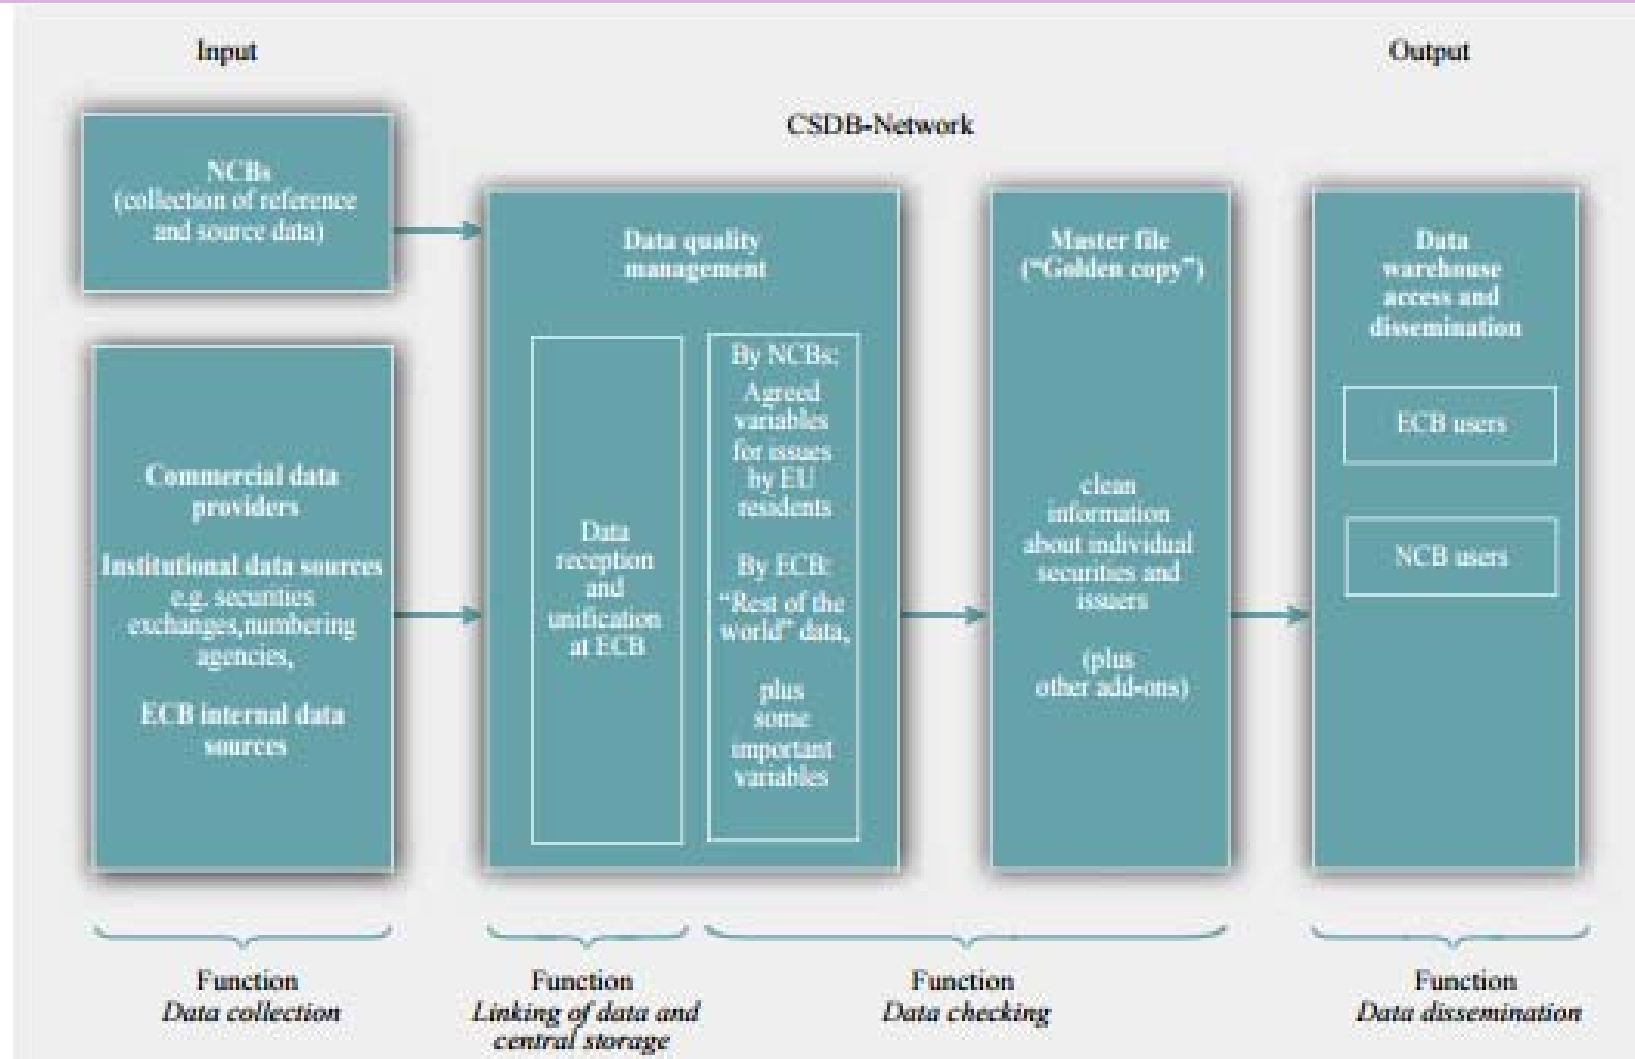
Input

Output

CSDB-Network

NCBs
(collection of reference and source data)

Commercial data providers

Institutional data sources e.g. securities exchanges,numbering agencies,

ECB internal data sources

Data quality management

Data reception and unification at ECB

By NCBs:
Agreed variables for issues by EU residents

By ECB:
"Rest of the world" data,

plus some important variables

Master file
("Golden copy")

clean information about individual securities and issuers

(plus other add-ons)

Data warehouse access and dissemination

ECB users

NCB users

Function
*Data collection*

Function
*Linking of data and central storage*

Function
*Data checking*

Function
*Data dissemination*